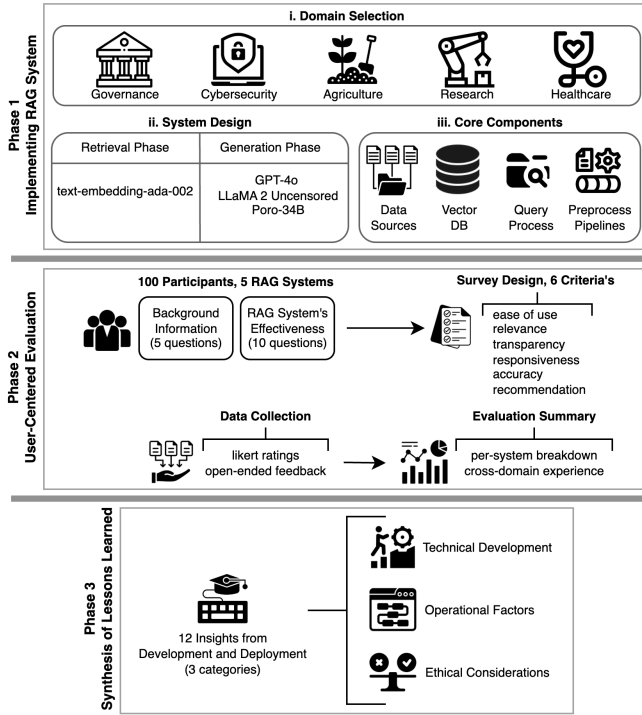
Phase 1
Implementing RAG System

i. Domain Selection

Governance
Cybersecurity
Agriculture
Research
Healthcare

ii. System Design

| Retrieval Phase | Generation Phase |
|---|---|
| text-embedding-ada-002 | GPT-4o<br>LLaMA 2 Uncensored<br>Poro-34B |

iii. Core Components

Data Sources
Vector DB
Query Process
Preprocess Pipelines

Phase 2
User-Centered Evaluation

100 Participants, 5 RAG Systems

Background Information (5 questions)

RAG System's Effectiveness (10 questions)

Survey Design, 6 Criteria's

ease of use
relevance
transparency
responsiveness
accuracy
recommendation

Data Collection

likert ratings
open-ended feedback

Evaluation Summary

per-system breakdown
cross-domain experience

Phase 3
Synthesis of Lessons Learned

12 Insights from Development and Deployment (3 categories)

Technical Development

Operational Factors

Ethical Considerations